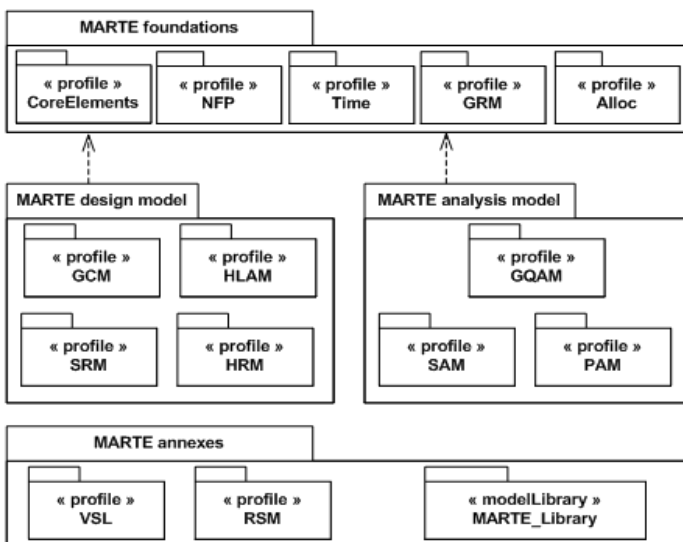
MARTE foundations

« profile »
CoreElements

« profile »
NFP

« profile »
Time

« profile »
GRM

« profile »
Alloc

MARTE design model

« profile »
GCM

« profile »
HLAM

« profile »
SRM

« profile »
HRM

MARTE analysis model

« profile »
GQAM

« profile »
SAM

« profile »
PAM

MARTE annexes

« profile »
VSL

« profile »
RSM

« modelLibrary »
MARTE_Library